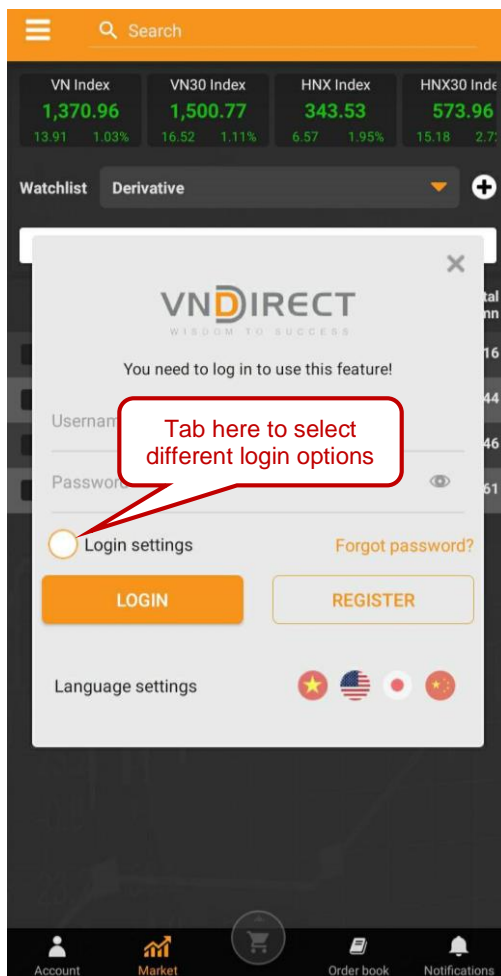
Search

| VN Index | VN30 Index | HNX Index | HNX30 Inde |
|---|---|---|---|
| 1,370.96 | 1,500.77 | 343.53 | 573.96 |
| 13.91 1.03% | 16.52 1.11% | 6.57 1.95% | 15.18 2.7 |

Watchlist Derivative

tal
nn
16
44
46
61

VNDIRECT
WISDOM TO SUCCESS

You need to log in to use this feature!

Usernam

Passwo

Tab here to select different login options

Login settings

Forgot password?

LOGIN

REGISTER

Language settings

Account Market Order book Notifications